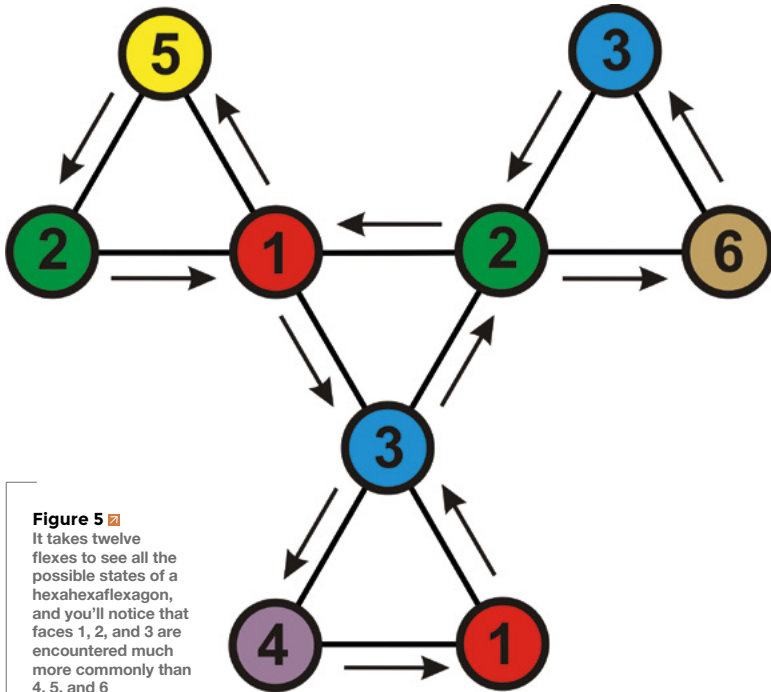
5

3

2

1

2

6

3

Figure 5

It takes twelve flexes to see all the possible states of a hexahexaflexagon, and you'll notice that faces 1, 2, and 3 are encountered much more commonly than 4, 5, and 6

4

1